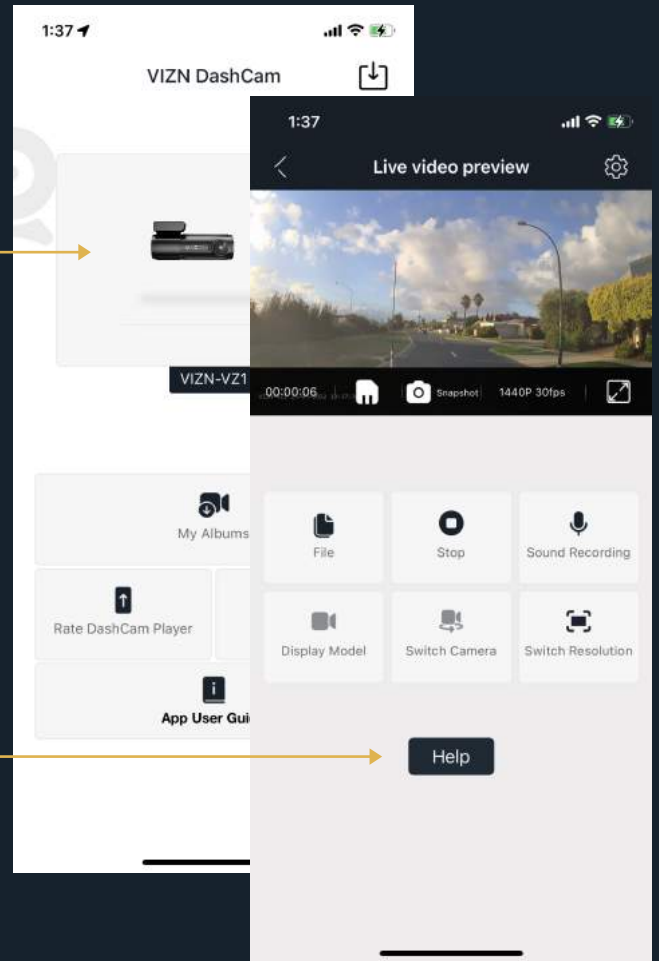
1:37

VIZN DashCam

VIZN-VZ1

My Albums

Rate DashCam Player

App User Gui

1:37

Live video preview

00:00:06

Snapshot

1440P 30fps

File

Stop

Sound Recording

Display Model

Switch Camera

Switch Resolution

Help